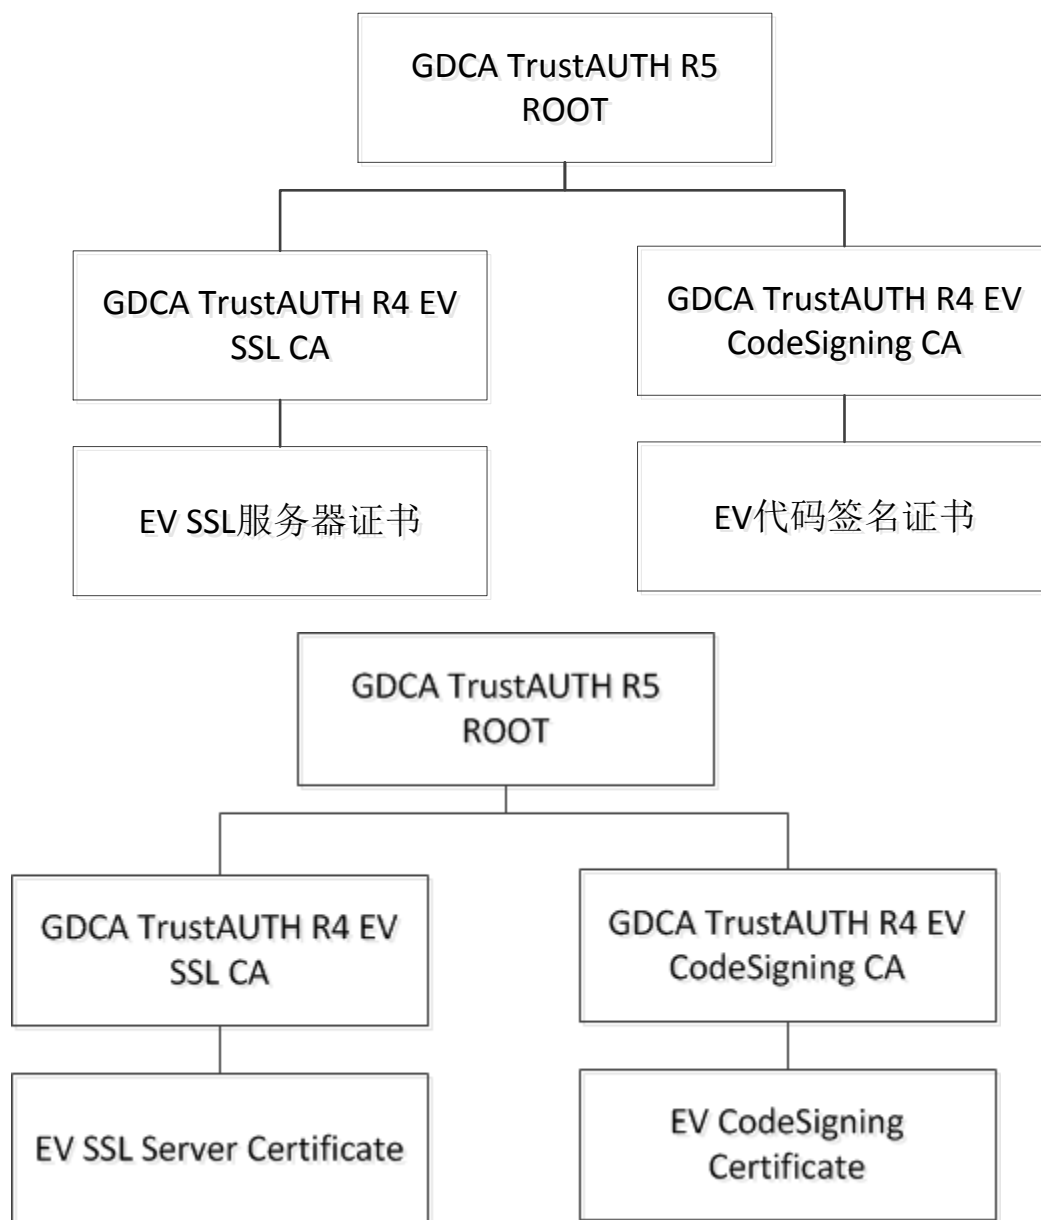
GDCA TrustAUTH R5 ROOT

GDCA TrustAUTH R4 EV SSL CA

GDCA TrustAUTH R4 EV CodeSigning CA

EV SSL服务器证书

EV代码签名证书

GDCA TrustAUTH R5 ROOT

GDCA TrustAUTH R4 EV SSL CA

GDCA TrustAUTH R4 EV CodeSigning CA

EV SSL Server Certificate

EV CodeSigning Certificate